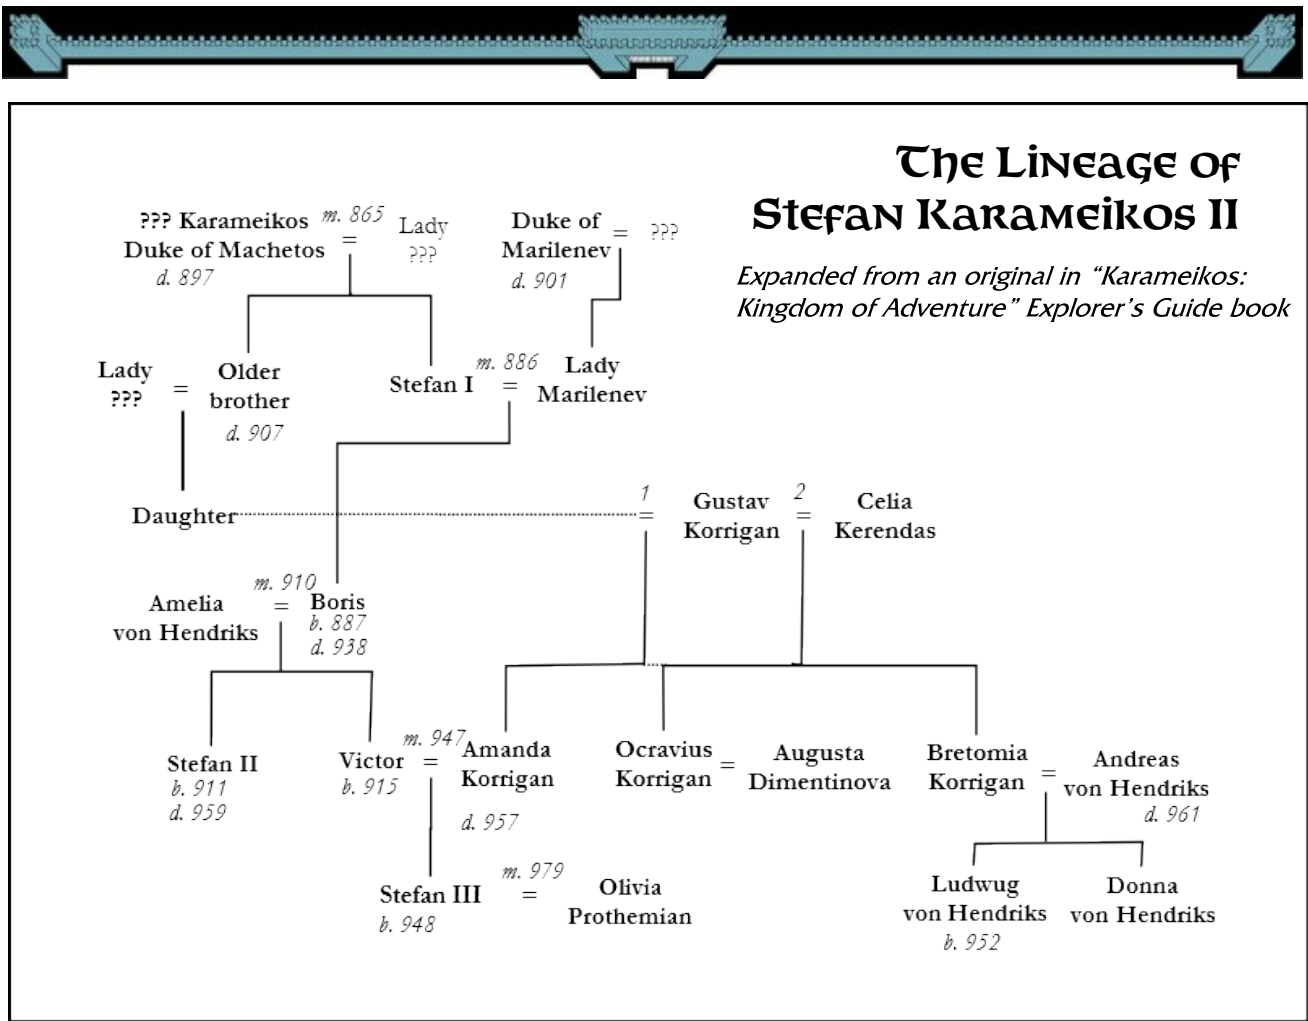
The Lineage of Stefan Karameikos II

Expanded from an original in "Karameikos: Kingdom of Adventure" Explorer's Guide book

??? Karameikos Duke of Machetos
d. 897
m. 865
=
Lady ???

Duke of Marilenev
d. 901
=
???

Lady ???
=
Older brother
d. 907

Stefan I
m. 886
=
Lady Marilenev

Daughter
1
=
Gustav Korrigan
2
=
Celia Kerendas

Amelia von Hendriks
m. 910
=
Boris
b. 887
d. 938

Stefan II
b. 911
d. 959

Victor
b. 915
m. 947
=
Amanda Korrigan
d. 957

Ocravius Korrigan
=
Augusta Dimentinova

Bretomia Korrigan
=
Andreas von Hendriks
d. 961

Stefan III
b. 948
m. 979
=
Olivia Prothemian

Ludwug von Hendriks
b. 952

Donna von Hendriks